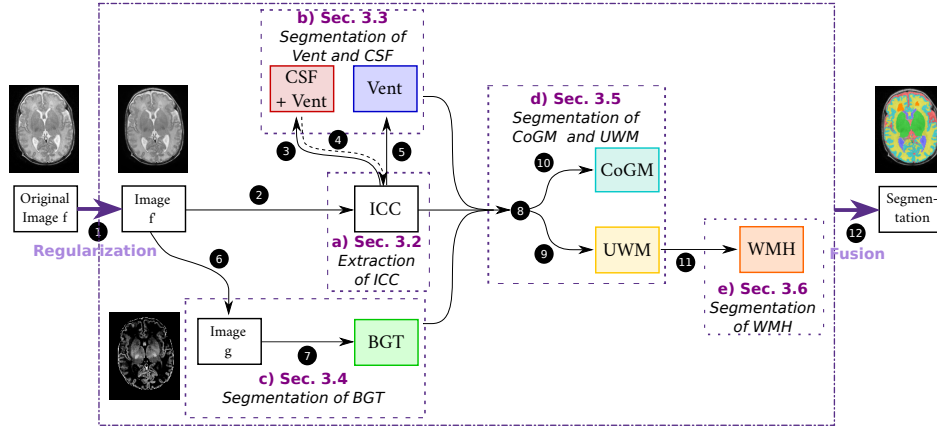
b) Sec. 3.3
Segmentation of Vent and CSF

CSF + Vent

Vent

d) Sec. 3.5
Segmentation of CoGM and UWM

3

4

5

10

CoGM

Original Image f

1

Regularization

Image f

2

ICC

8

a) Sec. 3.2
Extraction of ICC

9

UWM

11

WMH

e) Sec. 3.6
Segmentation of WMH

Segmentation

12

Fusion

6

Image g

7

BGT

c) Sec. 3.4
Segmentation of BGT